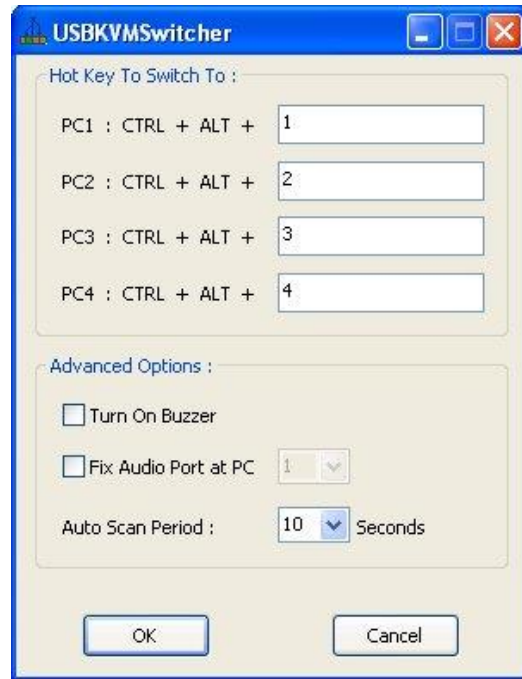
USBKVMSwitcher

Hot Key To Switch To :

PC1 : CTRL + ALT + 1

PC2 : CTRL + ALT + 2

PC3 : CTRL + ALT + 3

PC4 : CTRL + ALT + 4

Advanced Options :

Turn On Buzzer

Fix Audio Port at PC 1

Auto Scan Period : 10 Seconds

OK

Cancel